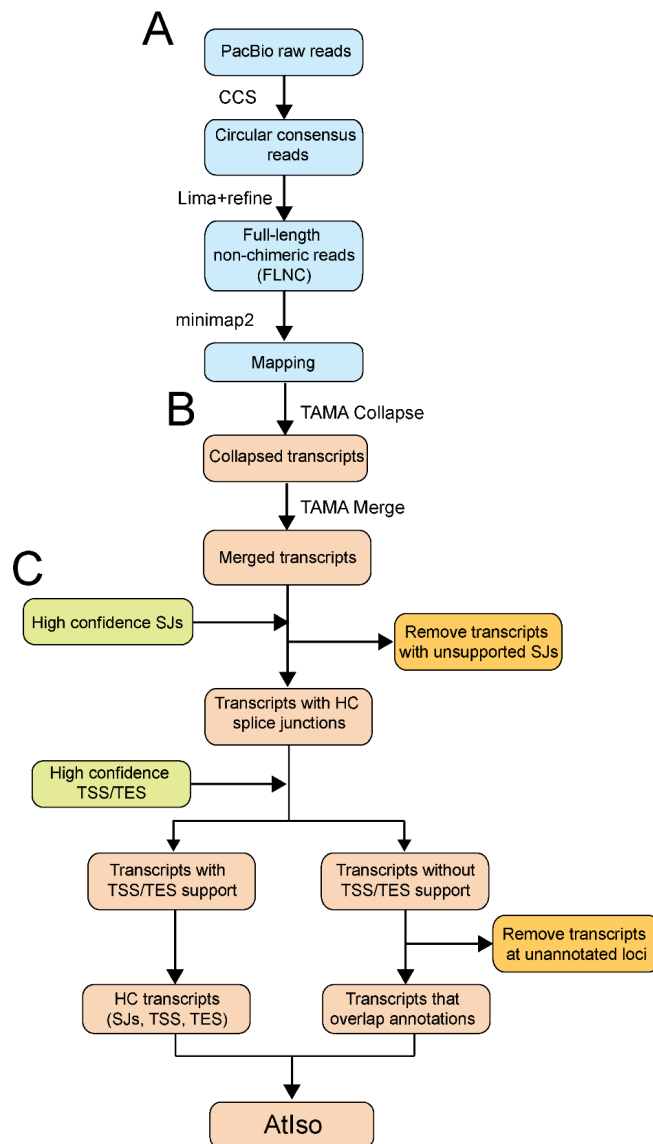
A

PacBio raw reads

CCS

Circular consensus reads

Lima+refine

Full-length non-chimeric reads (FLNC)

minimap2

Mapping

B

TAMA Collapse

Collapsed transcripts

TAMA Merge

Merged transcripts

C

High confidence SJs

Remove transcripts with unsupported SJs

Transcripts with HC splice junctions

High confidence TSS/TES

Transcripts with TSS/TES support

Transcripts without TSS/TES support

Remove transcripts at unannotated loci

HC transcripts (SJs, TSS, TES)

Transcripts that overlap annotations

AtIso